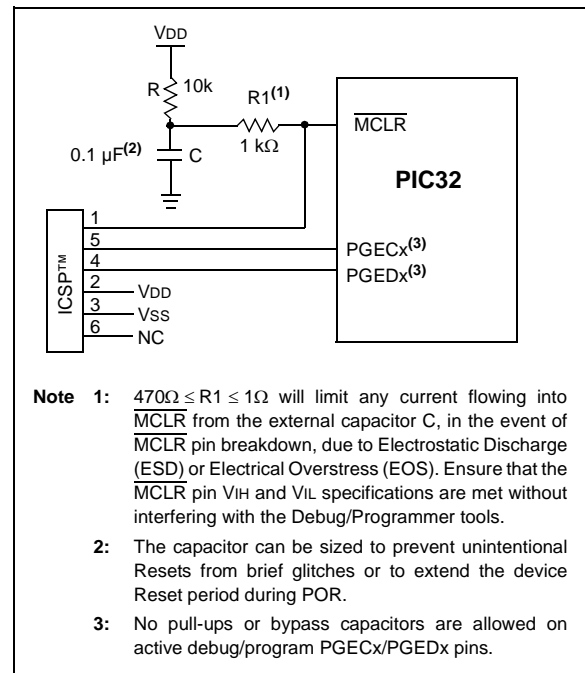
VDD

R 10k

R1$^{(1)}$

1 kΩ

0.1 µF$^{(2)}$

C

$\overline{\text{MCLR}}$

PIC32

ICSP™

1

5

4

2

3

6

VDD

VSS

NC

PGECx$^{(3)}$

PGEDx$^{(3)}$

**Note 1:** $470\Omega \leq R1 \leq 1\Omega$ will limit any current flowing into $\overline{\text{MCLR}}$ from the external capacitor C, in the event of $\overline{\text{MCLR}}$ pin breakdown, due to Electrostatic Discharge (ESD) or Electrical Overstress (EOS). Ensure that the $\overline{\text{MCLR}}$ pin VIH and VIL specifications are met without interfering with the Debug/Programmer tools.

**2:** The capacitor can be sized to prevent unintentional Resets from brief glitches or to extend the device Reset period during POR.

**3:** No pull-ups or bypass capacitors are allowed on active debug/program PGECx/PGEDx pins.